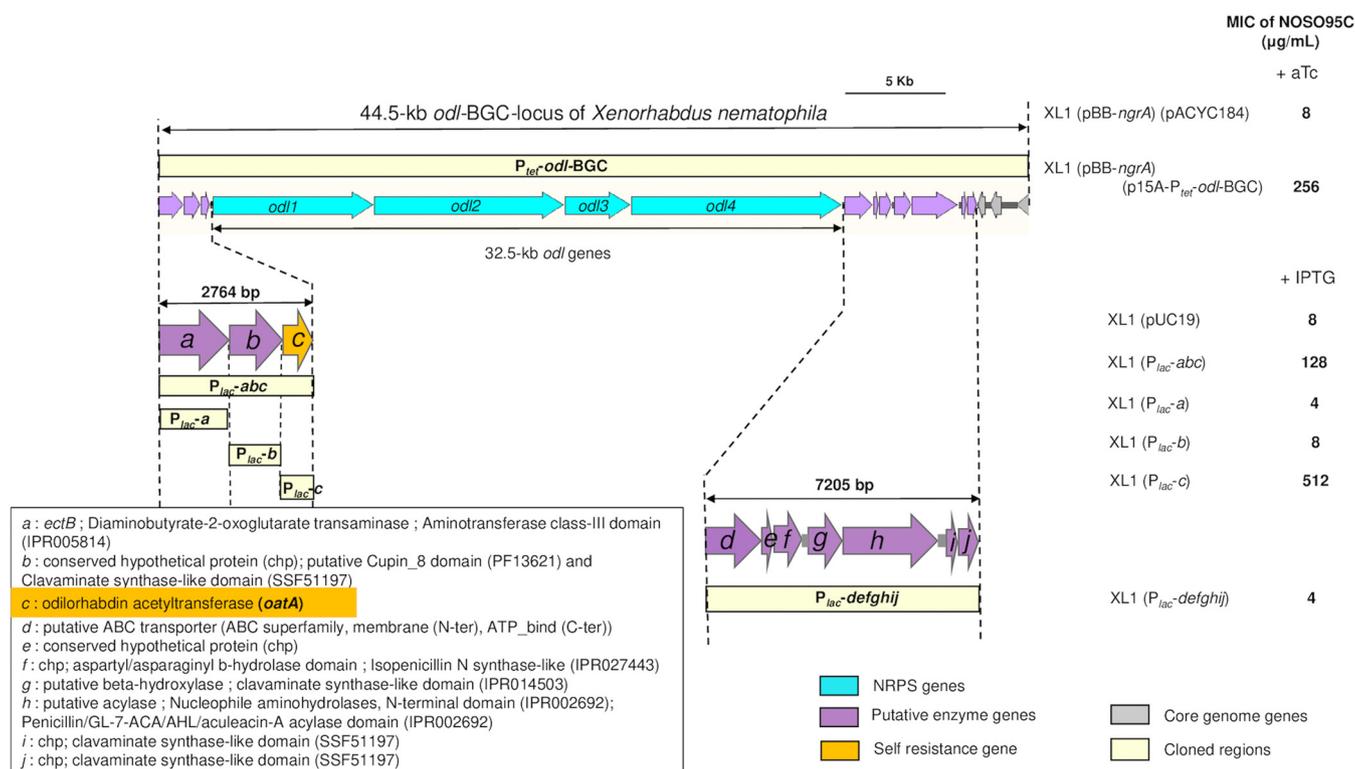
MIC of NOSO95C (µg/mL)

+ aTc

5 Kb

44.5-kb *odl*-BGC-locus of *Xenorhabdus nematophila*

XL1 (pBB-*ngrA*) (pACYC184) 8

P$_{tet}$-*odl*-BGC

XL1 (pBB-*ngrA*) (p15A-P$_{tet}$-*odl*-BGC) 256

*odl1* *odl2* *odl3* *odl4*

32.5-kb *odl* genes

+ IPTG

2764 bp

*a* *b* *c*

P$_{lac}$-*abc*

P$_{lac}$-*a*

P$_{lac}$-*b*

P$_{lac}$-*c*

XL1 (pUC19) 8

XL1 (P$_{lac}$-*abc*) 128

XL1 (P$_{lac}$-*a*) 4

XL1 (P$_{lac}$-*b*) 8

XL1 (P$_{lac}$-*c*) 512

7205 bp

*d* *e* *f* *g* *h* *i* *j*

P$_{lac}$-*defghij*

XL1 (P$_{lac}$-*defghij*) 4

*a* : *ectB* ; Diaminobutyrate-2-oxoglutarate transaminase ; Aminotransferase class-III domain (IPR005814)
*b* : conserved hypothetical protein (chp); putative Cupin_8 domain (PF13621) and Clavaminate synthase-like domain (SSF51197)
*c* : odilorhabdin acetyltransferase (***oatA***)
*d* : putative ABC transporter (ABC superfamily, membrane (N-ter), ATP_bind (C-ter))
*e* : conserved hypothetical protein (chp)
*f* : chp; aspartyl/asparaginyl b-hydrolase domain ; Isopenicillin N synthase-like (IPR027443)
*g* : putative beta-hydroxylase ; clavaminate synthase-like domain (IPR014503)
*h* : putative acylase ; Nucleophile aminohydrolases, N-terminal domain (IPR002692); Penicillin/GL-7-ACA/AHL/aculeacin-A acylase domain (IPR002692)
*i* : chp; clavaminate synthase-like domain (SSF51197)
*j* : chp; clavaminate synthase-like domain (SSF51197)

NRPS genes
Putative enzyme genes
Self resistance gene
Core genome genes
Cloned regions